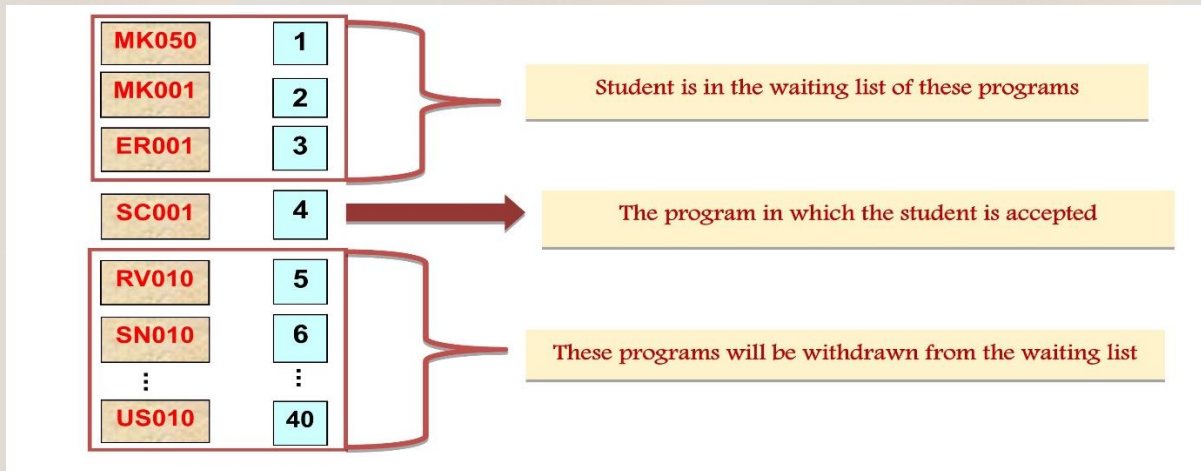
MK050 1
MK001 2
ER001 3

Student is in the waiting list of these programs

SC001 4

The program in which the student is accepted

RV010 5
SN010 6
⋮ ⋮
US010 40

These programs will be withdrawn from the waiting list